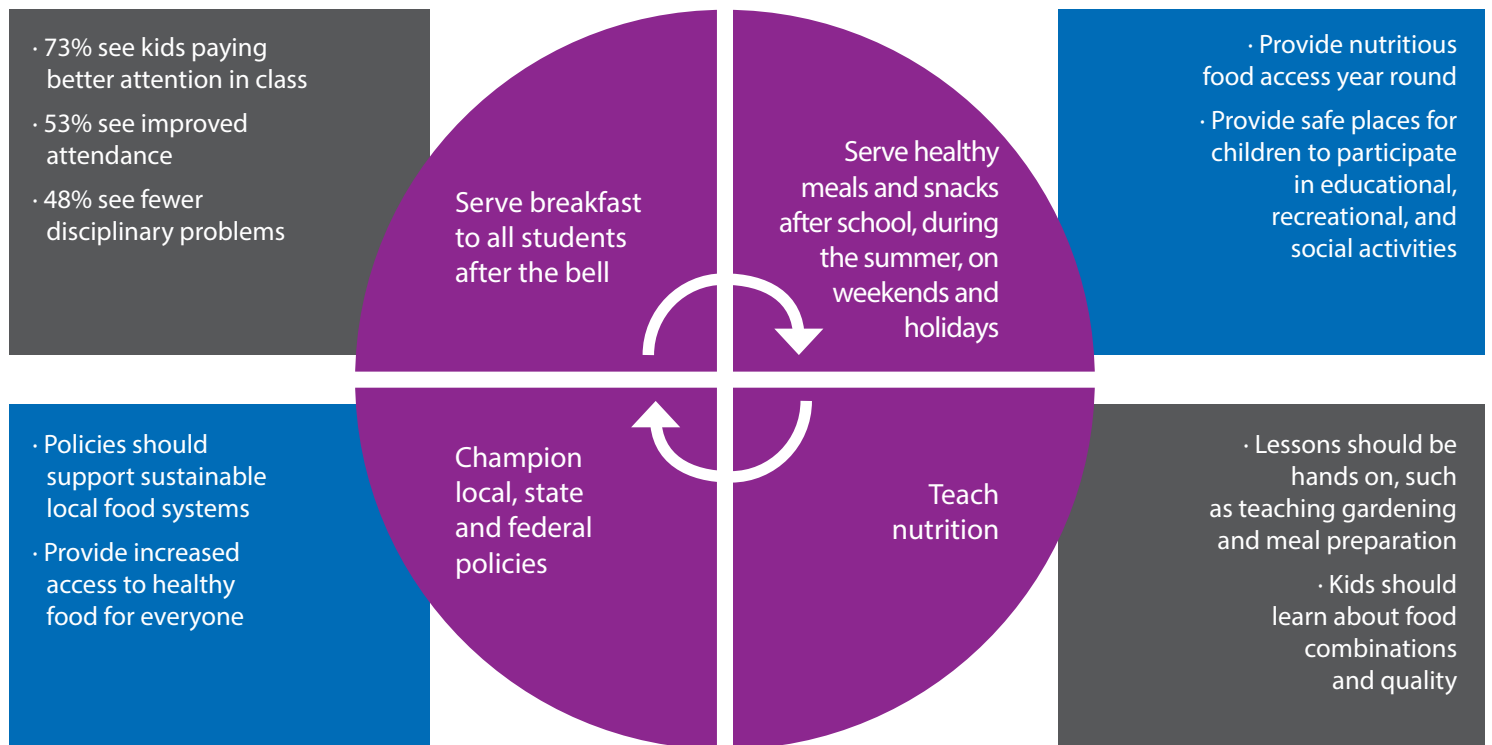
· 73% see kids paying better attention in class

· 53% see improved attendance

· 48% see fewer disciplinary problems

Serve breakfast to all students after the bell

Serve healthy meals and snacks after school, during the summer, on weekends and holidays

· Provide nutritious food access year round

· Provide safe places for children to participate in educational, recreational, and social activities

· Policies should support sustainable local food systems

· Provide increased access to healthy food for everyone

Champion local, state and federal policies

Teach nutrition

· Lessons should be hands on, such as teaching gardening and meal preparation

· Kids should learn about food combinations and quality